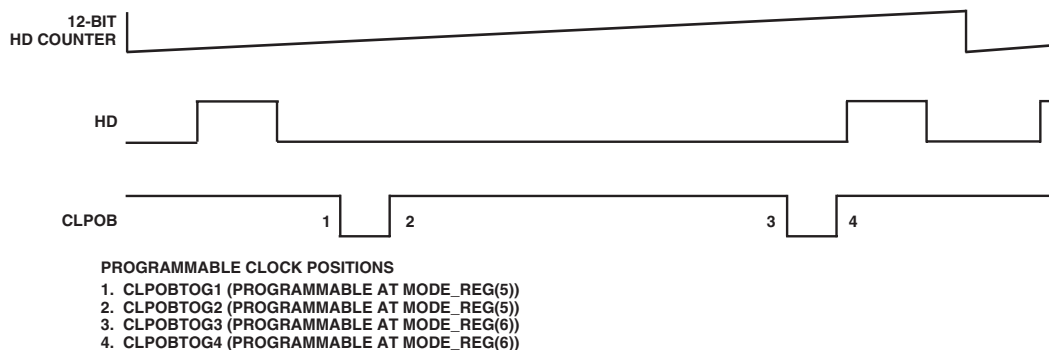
12-BIT
HD COUNTER

HD

CLPOB

1

2

3

4

PROGRAMMABLE CLOCK POSITIONS
1. CLPOBTOG1 (PROGRAMMABLE AT MODE_REG(5))
2. CLPOBTOG2 (PROGRAMMABLE AT MODE_REG(5))
3. CLPOBTOG3 (PROGRAMMABLE AT MODE_REG(6))
4. CLPOBTOG4 (PROGRAMMABLE AT MODE_REG(6))